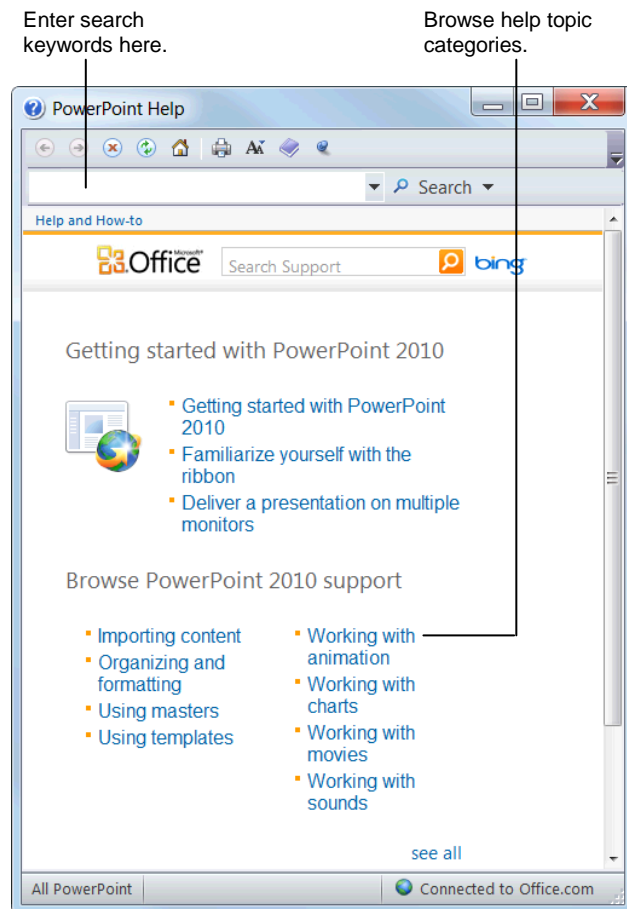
Enter search keywords here.

Browse help topic categories.

PowerPoint Help

Search

Help and How-to

Microsoft Office

Search Support

bing

Getting started with PowerPoint 2010

Getting started with PowerPoint 2010

Familiarize yourself with the ribbon

Deliver a presentation on multiple monitors

Browse PowerPoint 2010 support

Importing content

Organizing and formatting

Using masters

Using templates

Working with animation

Working with charts

Working with movies

Working with sounds

see all

All PowerPoint

Connected to Office.com